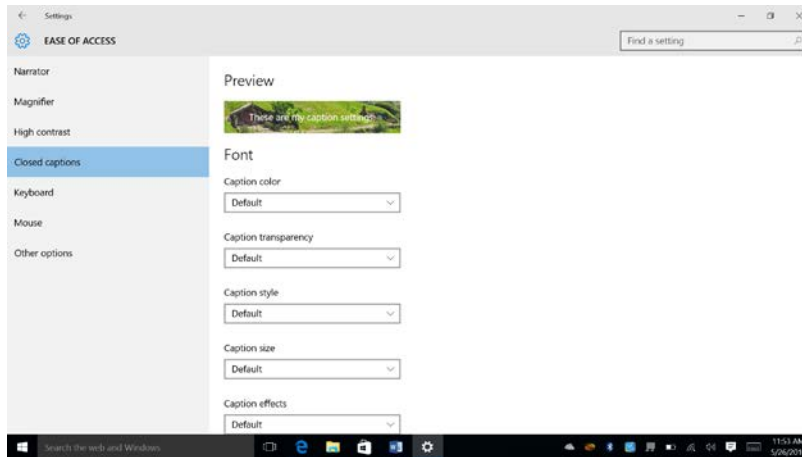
Settings

EASE OF ACCESS

Find a setting

Narrator

Magnifier

High contrast

Closed captions

Keyboard

Mouse

Other options

Preview

These are my caption settings

Font

Caption color

Default

Caption transparency

Default

Caption style

Default

Caption size

Default

Caption effects

Default

Search the web and Windows

11:53 AM
5/26/201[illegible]